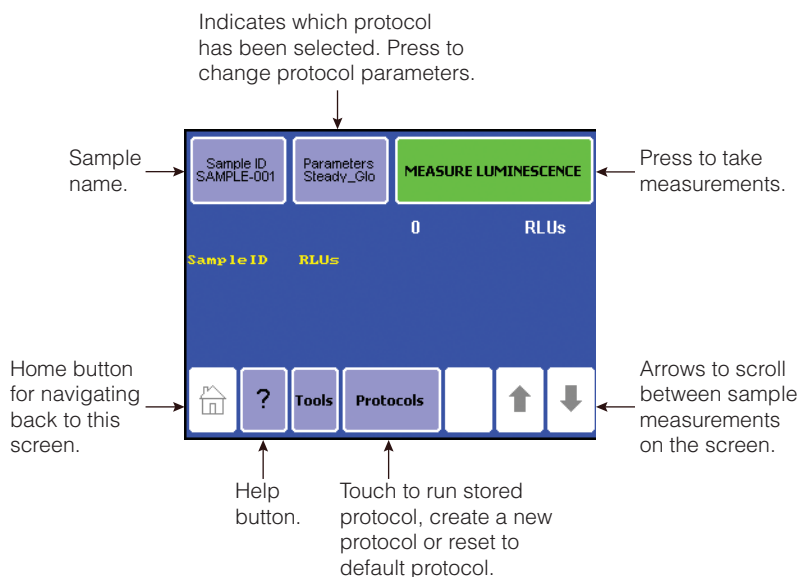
Indicates which protocol has been selected. Press to change protocol parameters.

Sample name.

Sample ID SAMPLE-001

Parameters Steady_Glo

MEASURE LUMINESCENCE

Press to take measurements.

0

RLUs

SampleID

RLUs

Home button for navigating back to this screen.

?

Tools

Protocols

Arrows to scroll between sample measurements on the screen.

Help button.

Touch to run stored protocol, create a new protocol or reset to default protocol.